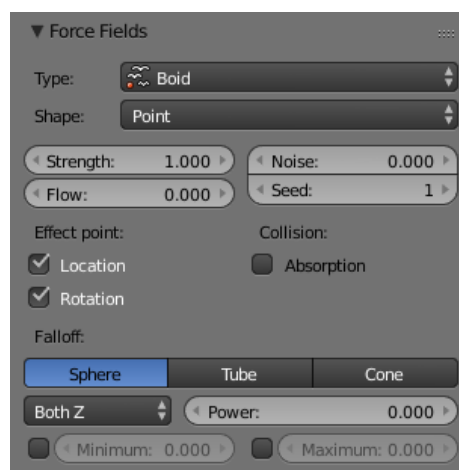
▼ Force Fields

Type: Boid

Shape: Point

Strength: 1.000
Flow: 0.000

Noise: 0.000
Seed: 1

Effect point:
Location
Rotation

Collision:
Absorption

Falloff:

Sphere | Tube | Cone

Both Z
Power: 0.000

Minimum: 0.000
Maximum: 0.000